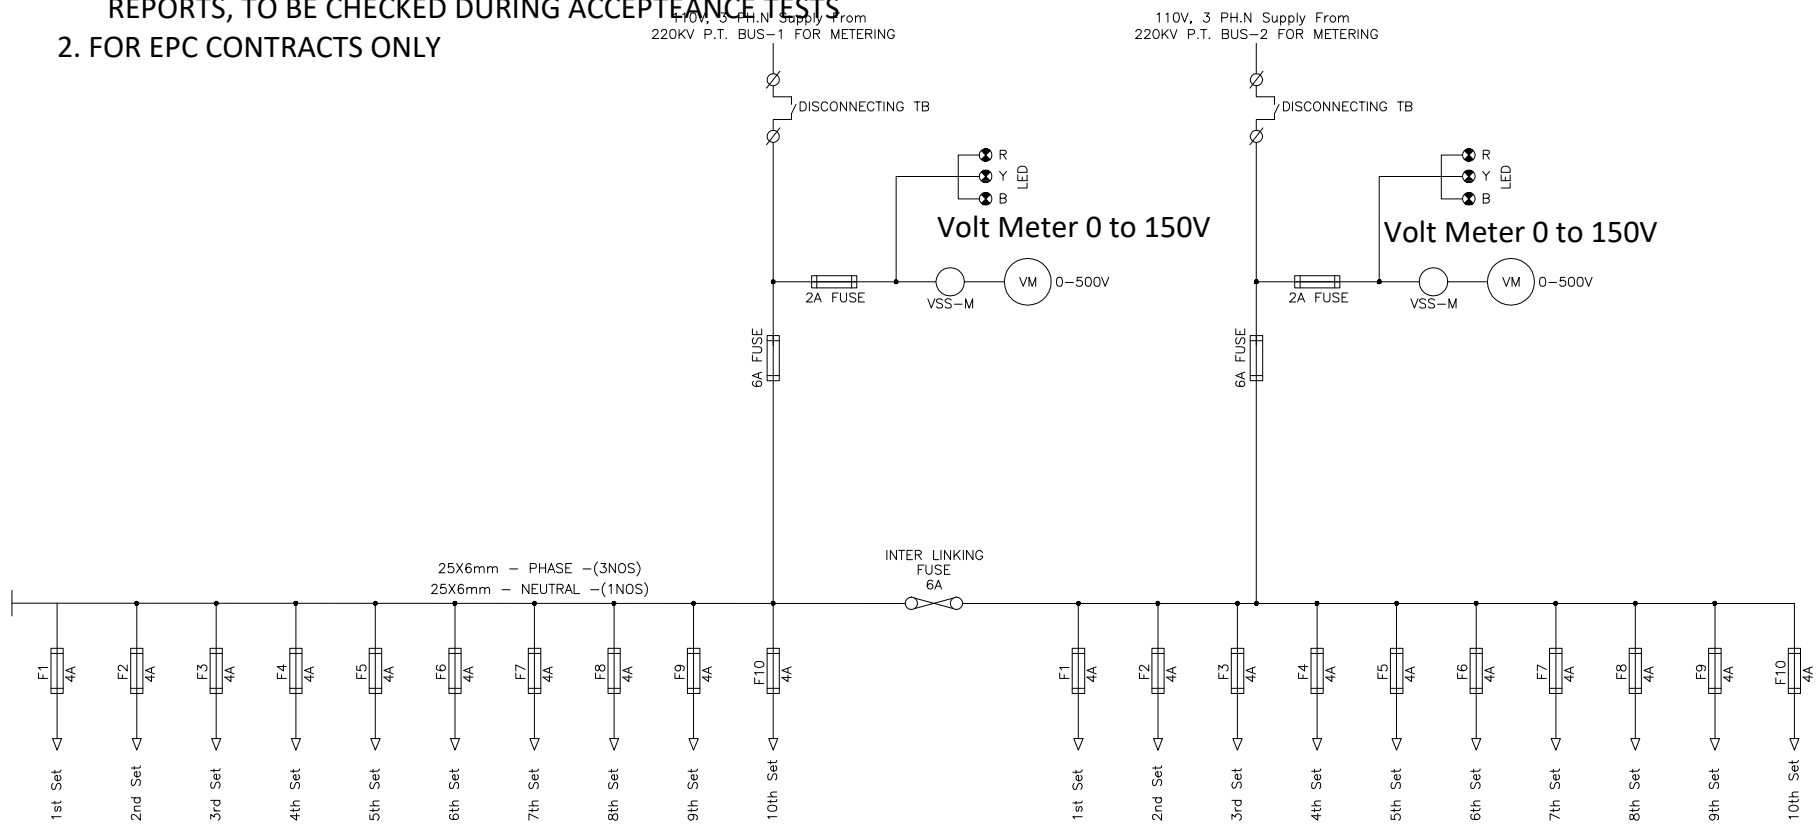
REPORTS, TO BE CHECKED DURING ACCEPTEANCE TESTS
2. FOR EPC CONTRACTS ONLY

110V, 3 PH.N Supply From
220KV P.T. BUS-1 FOR METERING

DISCONNECTING TB

R
Y
B
LED

Volt Meter 0 to 150V

2A FUSE
VSS-M
VM
0-500V

6A FUSE

110V, 3 PH.N Supply From
220KV P.T. BUS-2 FOR METERING

DISCONNECTING TB

R
Y
B
LED

Volt Meter 0 to 150V

2A FUSE
VSS-M
VM
0-500V

6A FUSE

25X6mm - PHASE -(3NOS)
25X6mm - NEUTRAL -(1NOS)

INTER LINKING
FUSE
6A

F1 4A
F2 4A
F3 4A
F4 4A
F5 4A
F6 4A
F7 4A
F8 4A
F9 4A
F10 4A

1st Set
2nd Set
3rd Set
4th Set
5th Set
6th Set
7th Set
8th Set
9th Set
10th Set

F1 4A
F2 4A
F3 4A
F4 4A
F5 4A
F6 4A
F7 4A
F8 4A
F9 4A
F10 4A

1st Set
2nd Set
3rd Set
4th Set
5th Set
6th Set
7th Set
8th Set
9th Set
10th Set